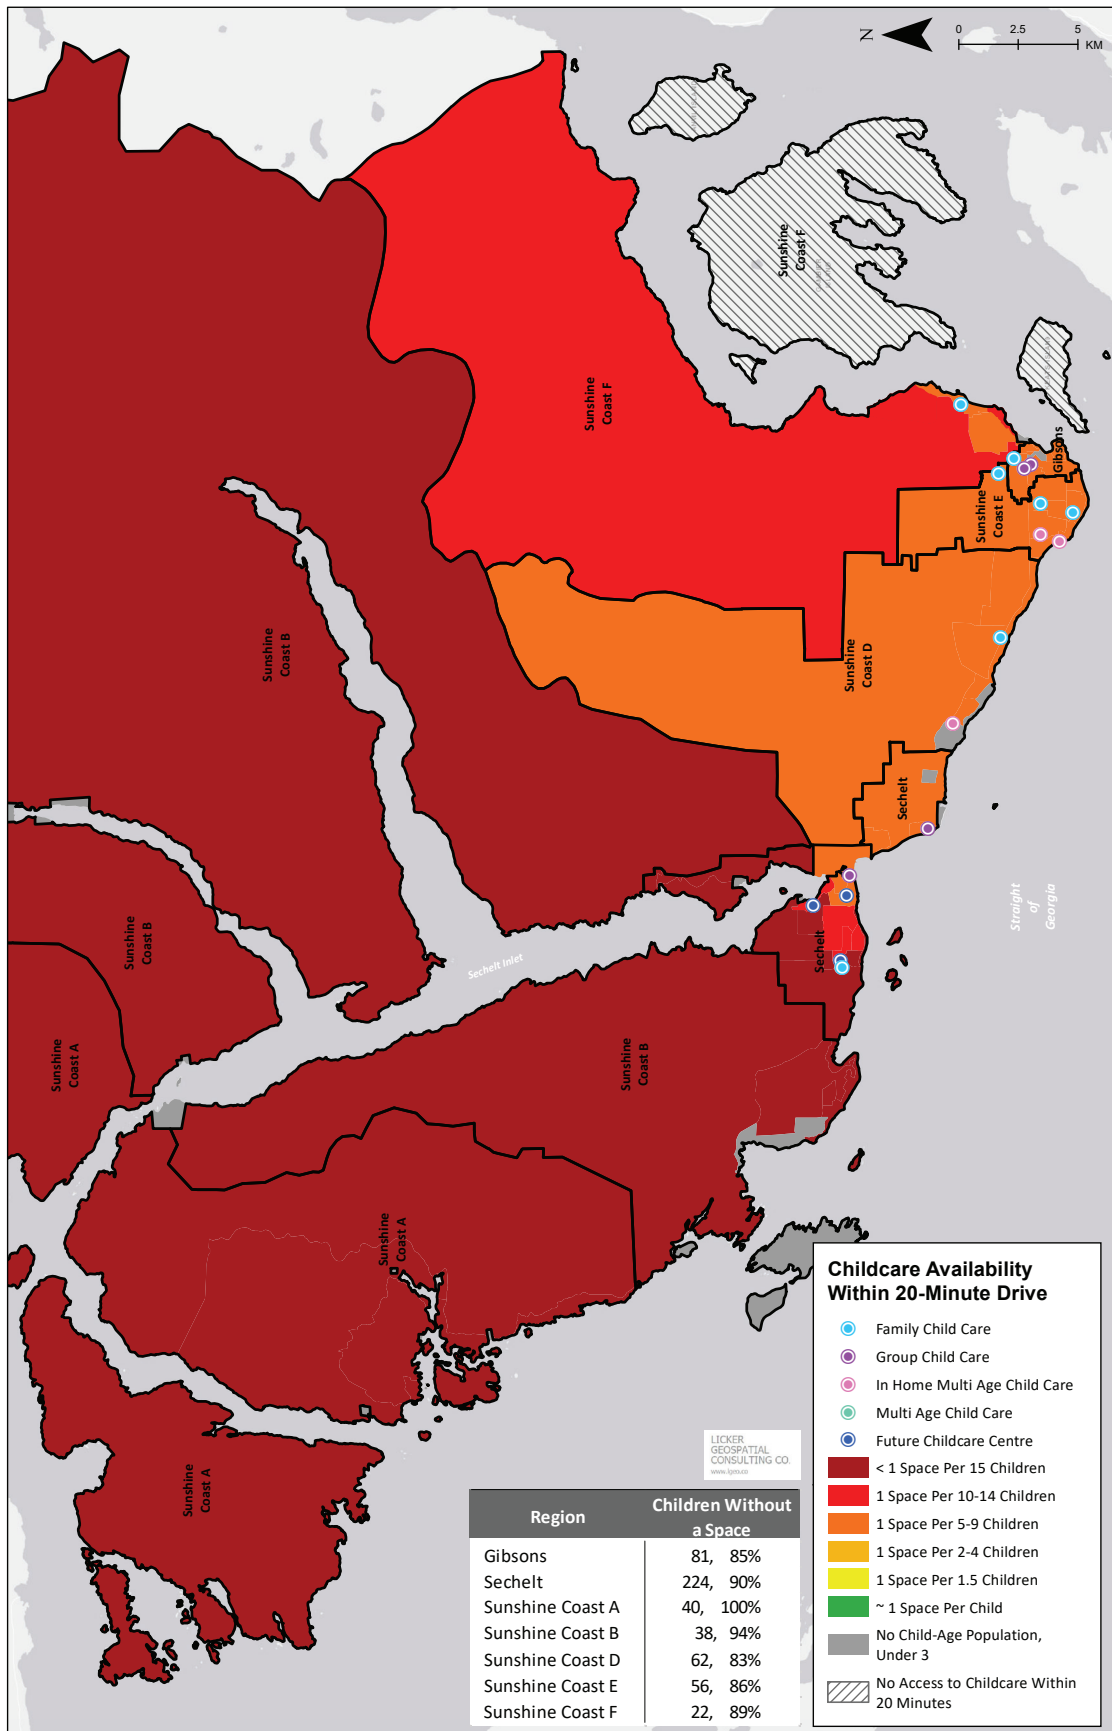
N
0 2.5 5 KM

Sunshine Coast F

Sunshine Coast F

Gibsons

Sunshine Coast E

Sunshine Coast D

Sunshine Coast B

Sechelt

Sunshine Coast B

Sechelt

Straight of Georgia

Sechelt Inlet

Sunshine Coast A

Sunshine Coast B

Sunshine Coast A

Sunshine Coast A

LICKER GEOSPATIAL CONSULTING CO.

| Region | Children Without a Space |
|---|---|
| Gibsons | 81, 85% |
| Sechelt | 224, 90% |
| Sunshine Coast A | 40, 100% |
| Sunshine Coast B | 38, 94% |
| Sunshine Coast D | 62, 83% |
| Sunshine Coast E | 56, 86% |
| Sunshine Coast F | 22, 89% |

Childcare Availability Within 20-Minute Drive

Family Child Care
Group Child Care
In Home Multi Age Child Care
Multi Age Child Care
Future Childcare Centre
< 1 Space Per 15 Children
1 Space Per 10-14 Children
1 Space Per 5-9 Children
1 Space Per 2-4 Children
1 Space Per 1.5 Children
~ 1 Space Per Child
No Child-Age Population, Under 3
No Access to Childcare Within 20 Minutes